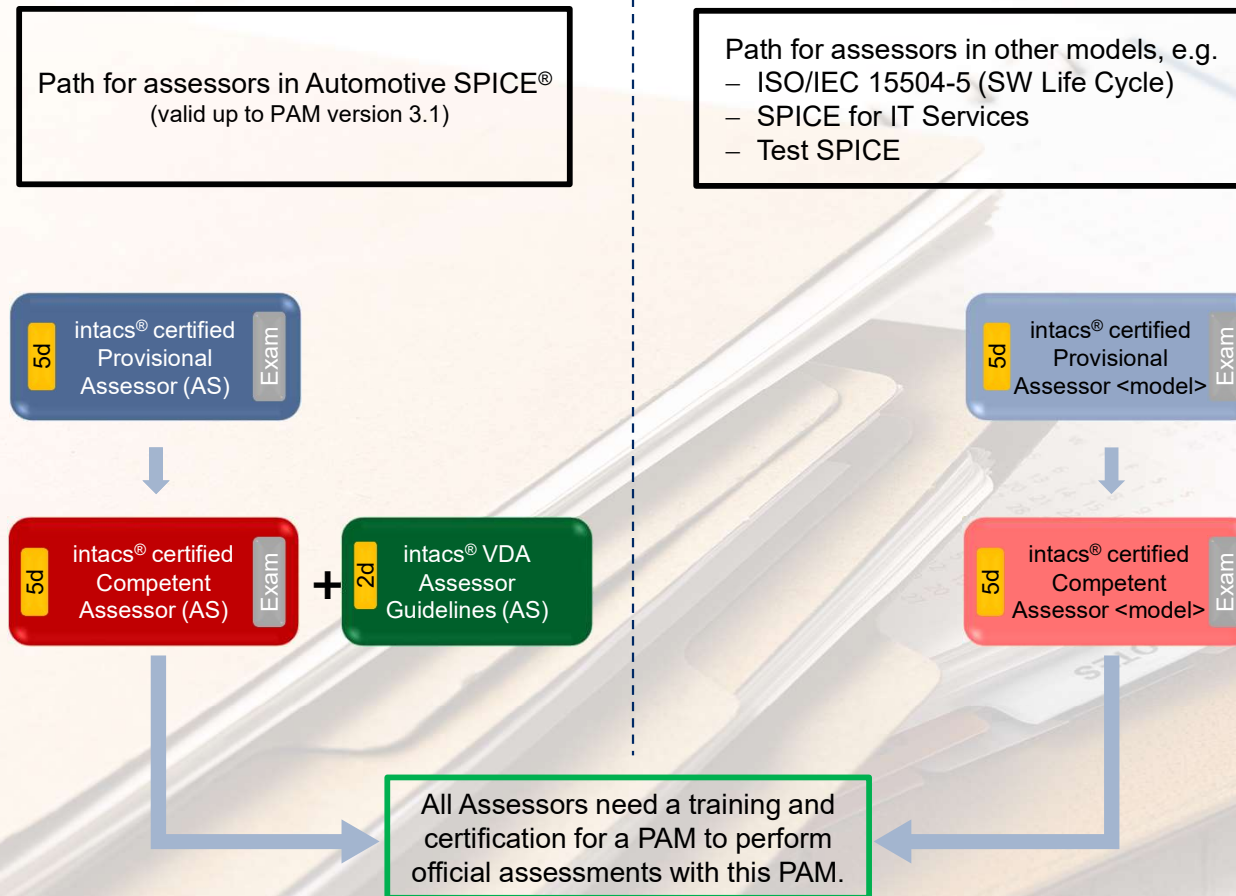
Path for assessors in Automotive SPICE®
(valid up to PAM version 3.1)

Path for assessors in other models, e.g.
– ISO/IEC 15504-5 (SW Life Cycle)
– SPICE for IT Services
– Test SPICE

5d intacs® certified Provisional Assessor (AS) Exam

5d intacs® certified Competent Assessor (AS) Exam

+

2d intacs® VDA Assessor Guidelines (AS)

5d intacs® certified Provisional Assessor <model> Exam

5d intacs® certified Competent Assessor <model> Exam

All Assessors need a training and certification for a PAM to perform official assessments with this PAM.